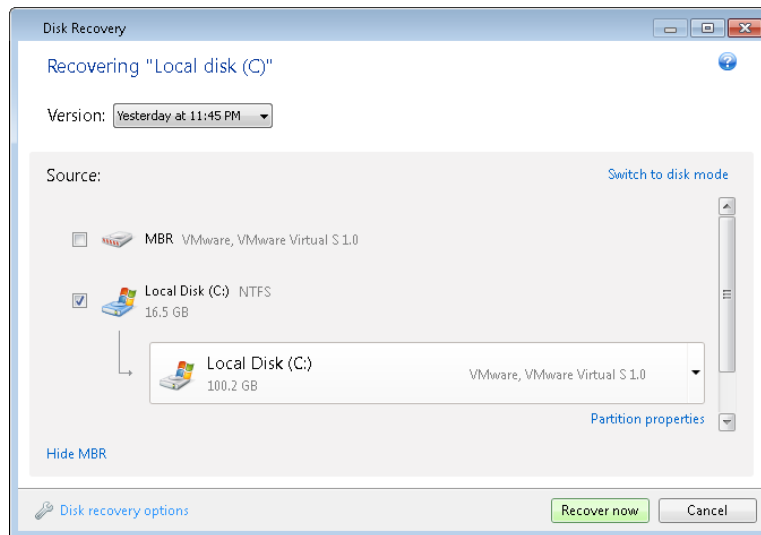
Disk Recovery

Recovering "Local disk (C)"

Version: Yesterday at 11:45 PM

Source:

Switch to disk mode

MBR VMware, VMware Virtual S 1.0

Local Disk (C:) NTFS
16.5 GB

Local Disk (C:)
100.2 GB
VMware, VMware Virtual S 1.0

Partition properties

Hide MBR

Disk recovery options

Recover now

Cancel